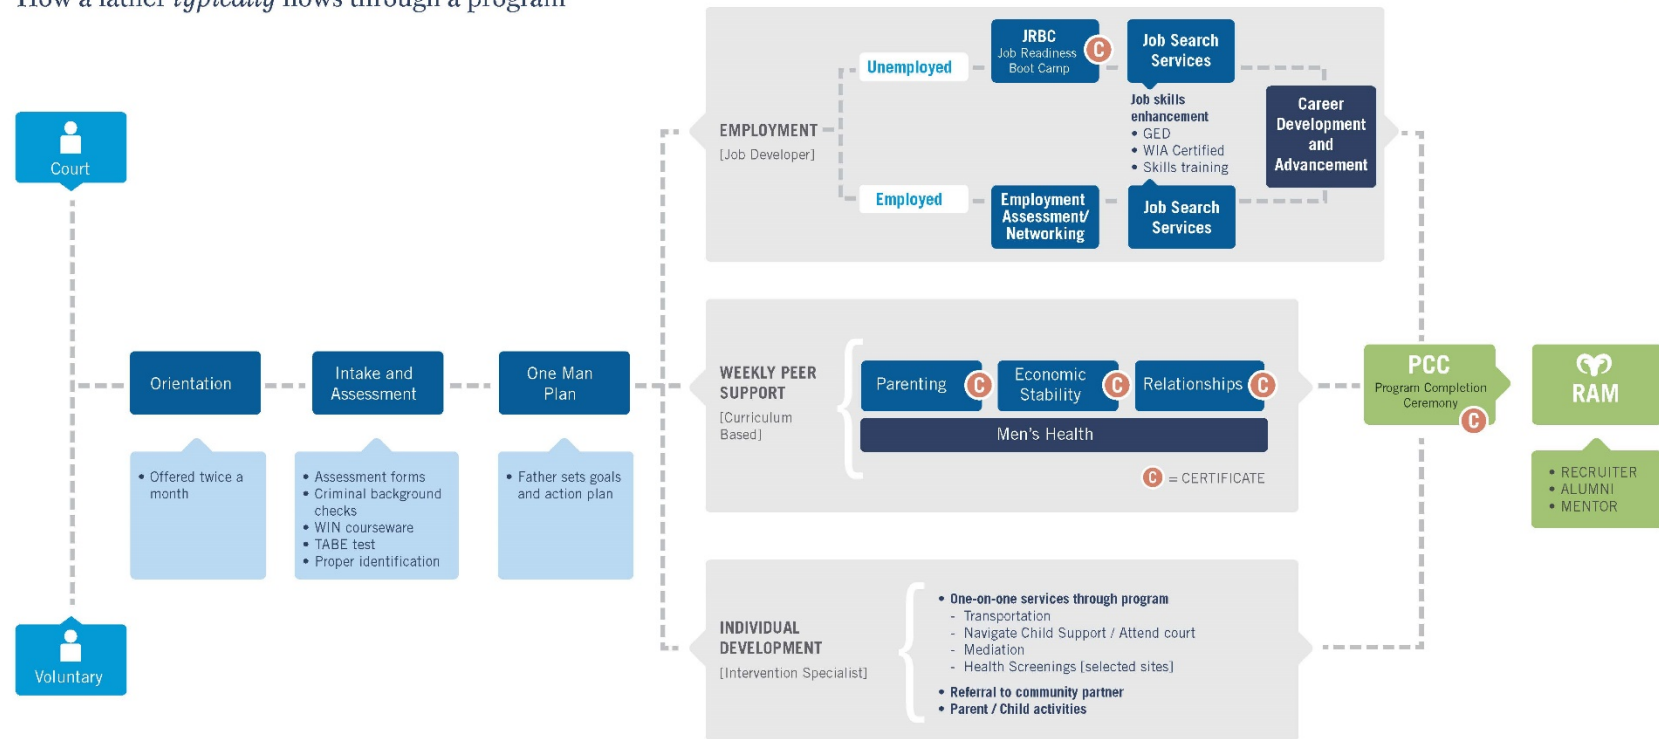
How a father typically flows through a program

Court

Voluntary

Orientation

• Offered twice a month

Intake and Assessment

• Assessment forms
• Criminal background checks
• WIN courseware
• TABE test
• Proper identification

One Man Plan

• Father sets goals and action plan

EMPLOYMENT
[Job Developer]

Unemployed

JRBC
Job Readiness Boot Camp
C

Job Search Services

Job skills enhancement
• GED
• WIA Certified
• Skills training

Career Development and Advancement

Employed

Employment Assessment/ Networking

Job Search Services

WEEKLY PEER SUPPORT
[Curriculum Based]

Parenting C

Economic Stability C

Relationships C

Men's Health

C = CERTIFICATE

INDIVIDUAL DEVELOPMENT
[Intervention Specialist]

• One-on-one services through program
- Transportation
- Navigate Child Support / Attend court
- Mediation
- Health Screenings [selected sites]
• Referral to community partner
• Parent / Child activities

PCC
Program Completion Ceremony
C

RAM

• RECRUITER
• ALUMNI
• MENTOR